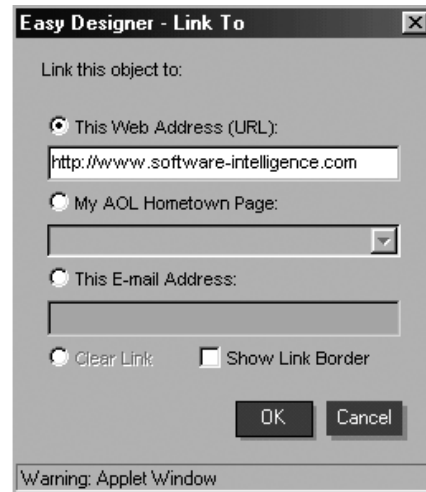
Easy Designer - Link To

Link this object to:

This Web Address (URL):

http://www.software-intelligence.com

My AOL Hometown Page:

This E-mail Address:

Clear Link

Show Link Border

OK

Cancel

Warning: Applet Window